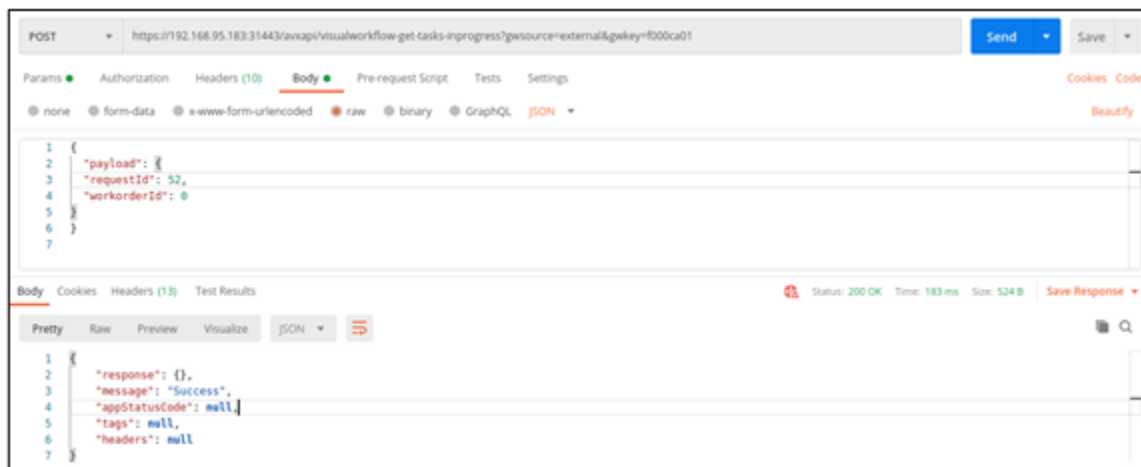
POST https://192.168.95.183:31443/avxapi/visualworkflow-get-tasks-inprogress?gwsource=external&gwkey=f000ca01 Send Save

Params Authorization Headers (10) Body Pre-request Script Tests Settings Cookies Code

none form-data x-www-form-urlencoded raw binary GraphQL JSON Beautify

1 {
2 "payload": {
3 "requestId": 52,
4 "workorderId": 0
5 }
6 }
7

Body Cookies Headers (13) Test Results Status: 200 OK Time: 183 ms Size: 524 B Save Response

Pretty Raw Preview Visualize JSON

1 {
2 "response": {},
3 "message": "Success",
4 "appStatusCode": null,
5 "tags": null,
6 "headers": null
7 }